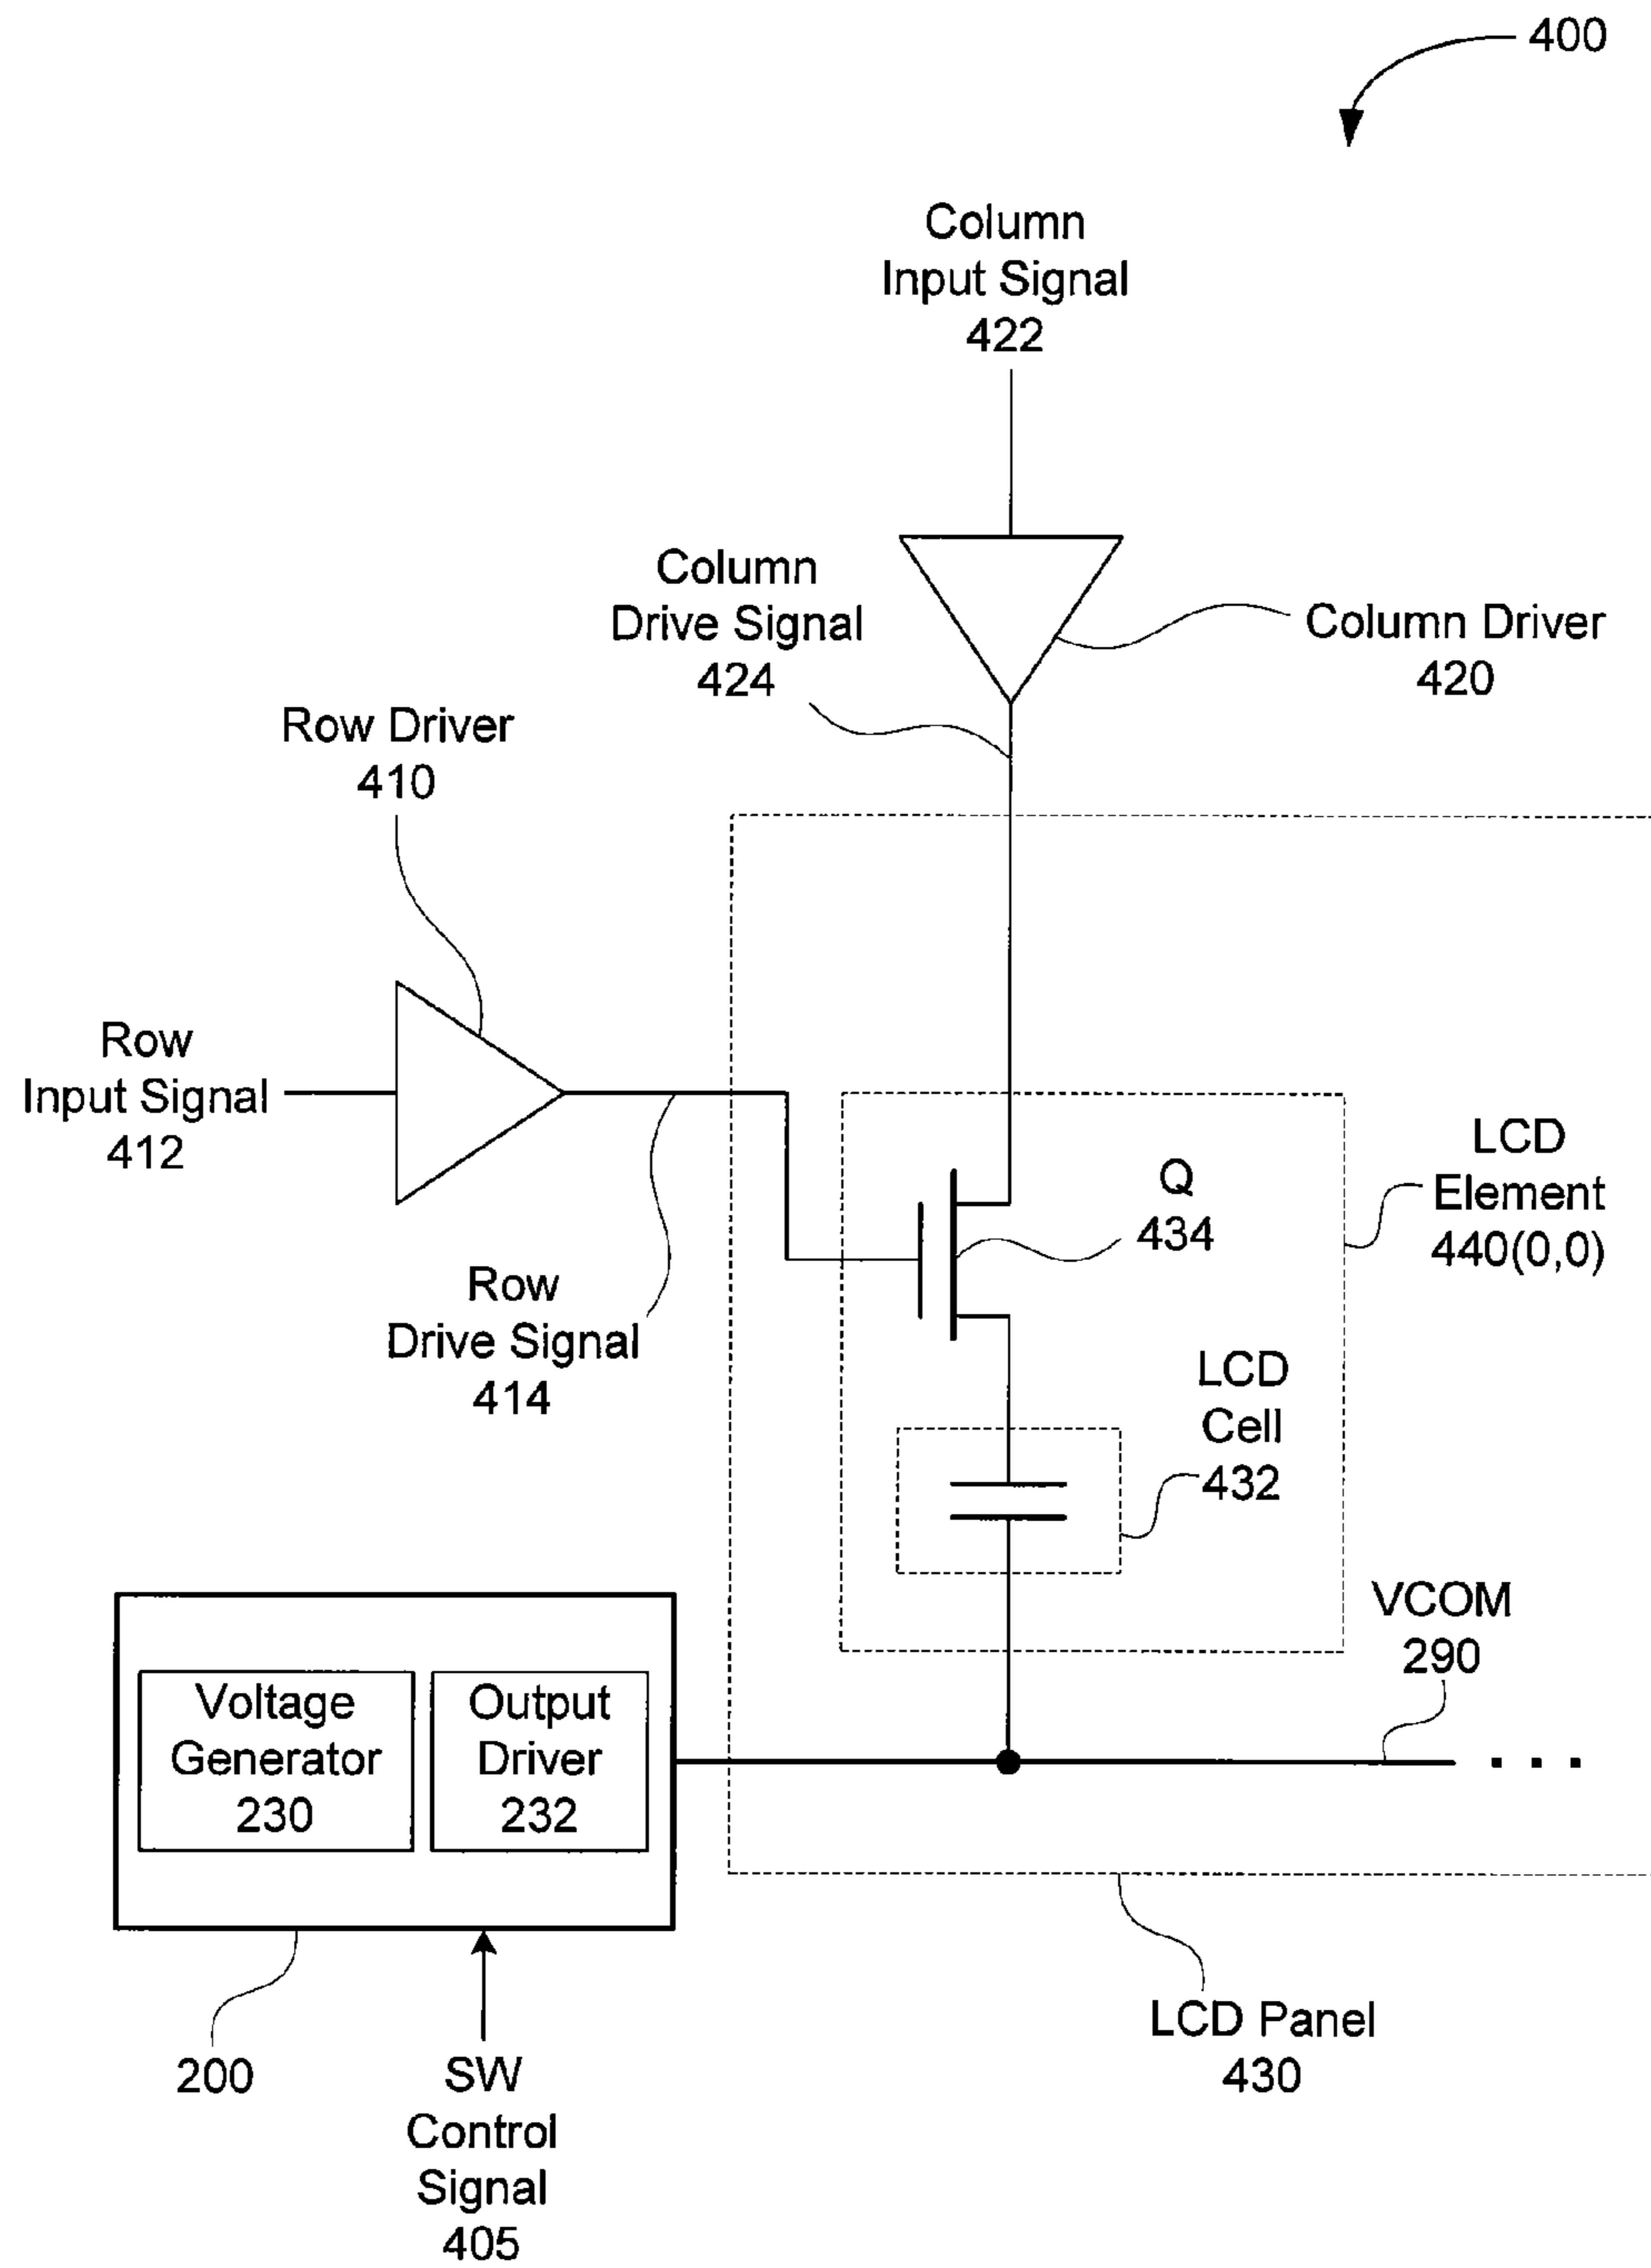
400

Column Input Signal 422

Column Drive Signal 424

Column Driver 420

Row Driver 410

Row Input Signal 412

Row Drive Signal 414

Q 434

LCD Element 440(0,0)

LCD Cell 432

VCOM 290

Voltage Generator 230

Output Driver 232

. . .

200

SW Control Signal 405

LCD Panel 430